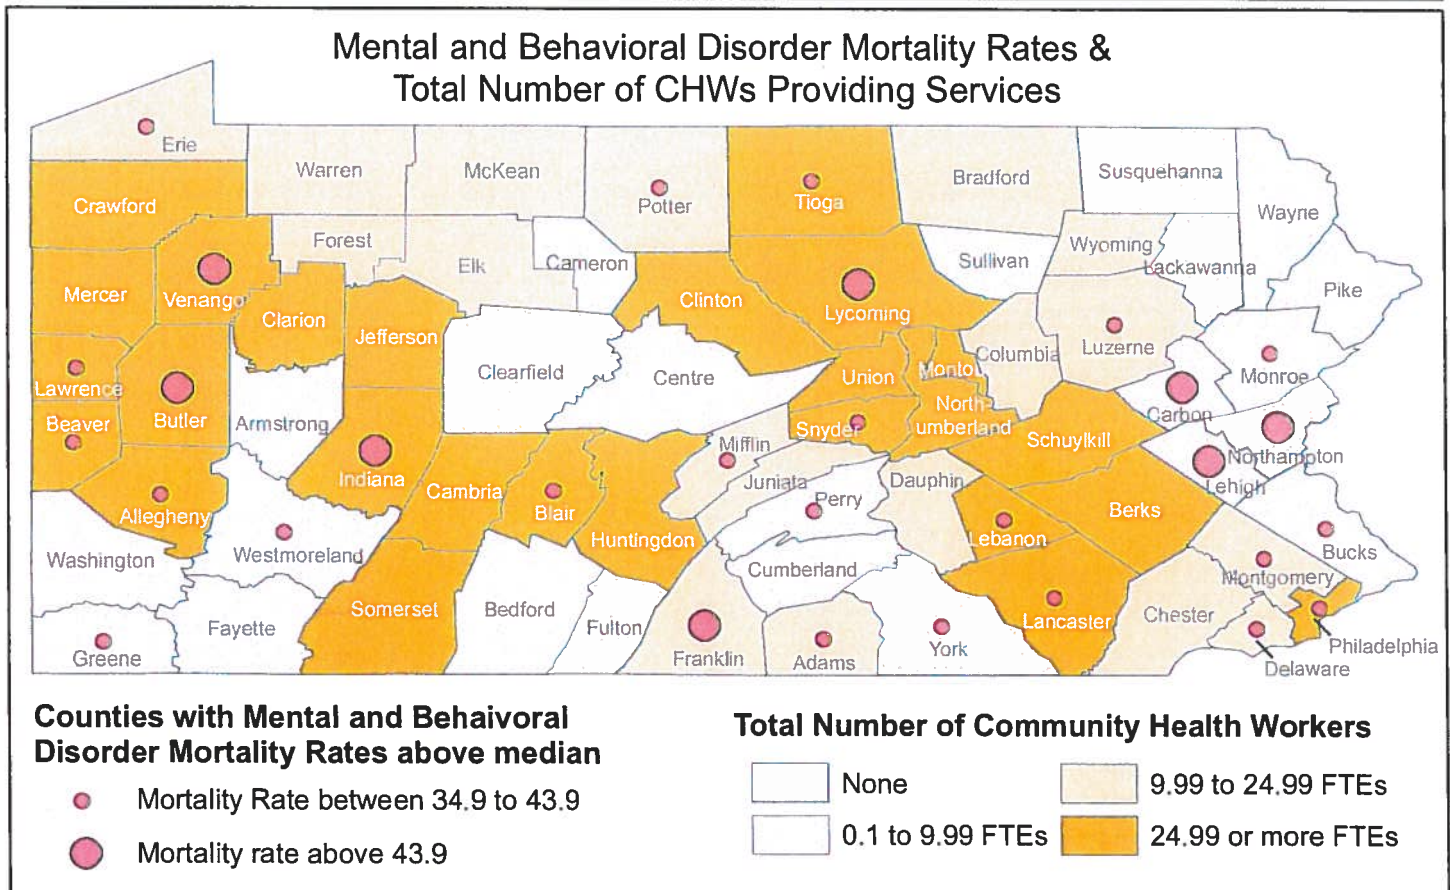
Mental and Behavioral Disorder Mortality Rates & Total Number of CHWs Providing Services

Erie
Warren
McKean
Potter
Tioga
Bradford
Susquehanna
Wayne
Crawford
Forest
Elk
Cameron
Clinton
Lycoming
Sullivan
Wyoming
Lackawanna
Pike
Mercer
Venango
Clarion
Jefferson
Clearfield
Centre
Union
Montour
Columbia
Luzerne
Monroe
Carbon
Lawrence
Butler
Beaver
Armstrong
Mifflin
Snyder
Northumberland
Schuylkill
Northampton
Lehigh
Indiana
Cambria
Blair
Juniata
Perry
Dauphin
Berks
Allegheny
Huntingdon
Lebanon
Bucks
Washington
Westmoreland
Cumberland
Montgomery
Somerset
Bedford
Fulton
Franklin
Adams
York
Lancaster
Chester
Philadelphia
Fayette
Greene
Delaware

Counties with Mental and Behaivoral Disorder Mortality Rates above median
Mortality Rate between 34.9 to 43.9
Mortality rate above 43.9

Total Number of Community Health Workers
None
0.1 to 9.99 FTEs
9.99 to 24.99 FTEs
24.99 or more FTEs